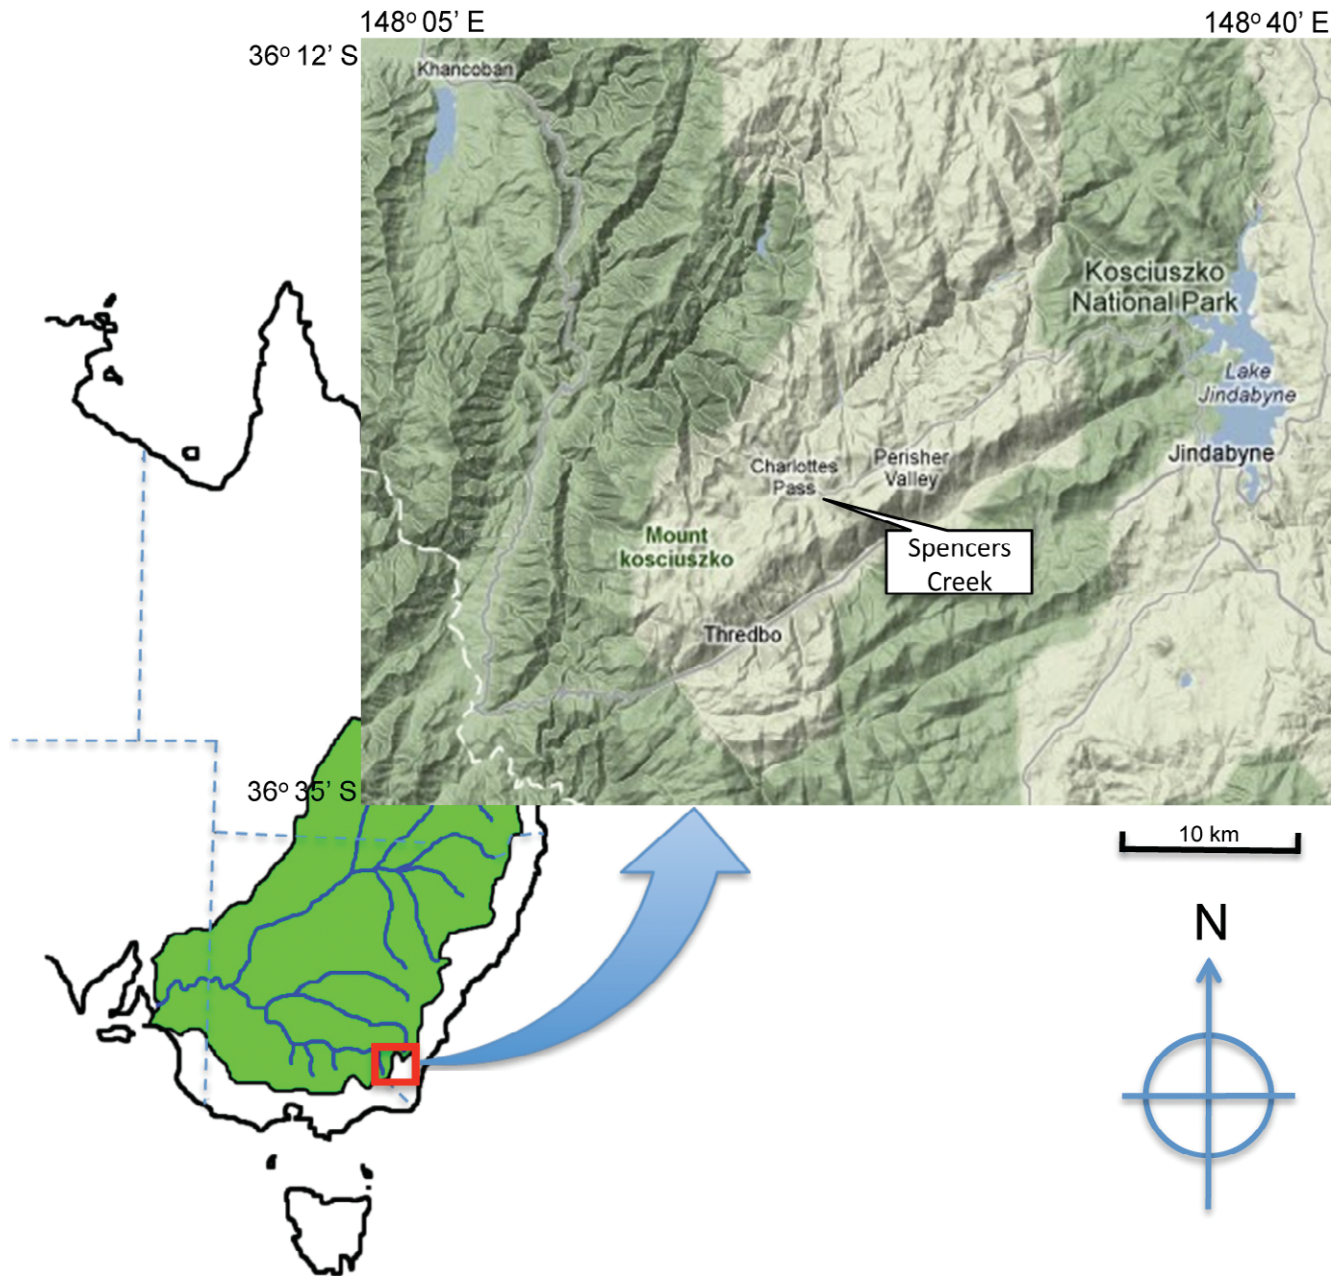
148$^o$ 05' E

148$^o$ 40' E

36$^o$ 12' S

Khancoban

Kosciuszko National Park

Lake Jindabyne

Jindabyne

Charlottes Pass

Perisher Valley

Mount kosciuszko

Spencers Creek

Thredbo

36$^o$ 35' S

10 km

N